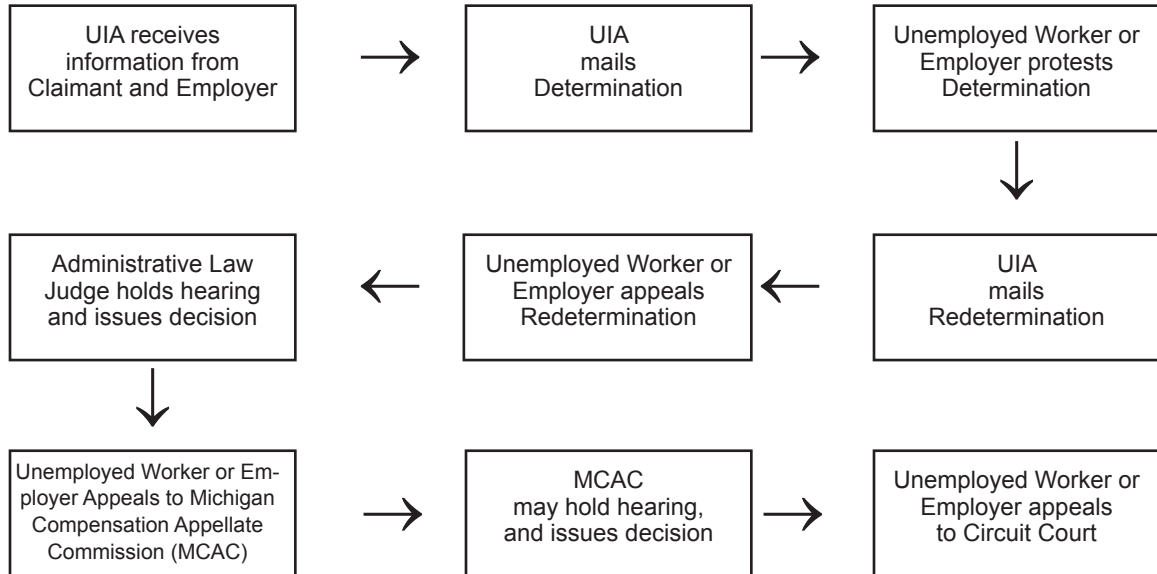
UIA receives information from Claimant and Employer

UIA mails Determination

Unemployed Worker or Employer protests Determination

UIA mails Redetermination

Unemployed Worker or Employer appeals Redetermination

Administrative Law Judge holds hearing and issues decision

Unemployed Worker or Employer Appeals to Michigan Compensation Appellate Commission (MCAC)

MCAC may hold hearing, and issues decision

Unemployed Worker or Employer appeals to Circuit Court